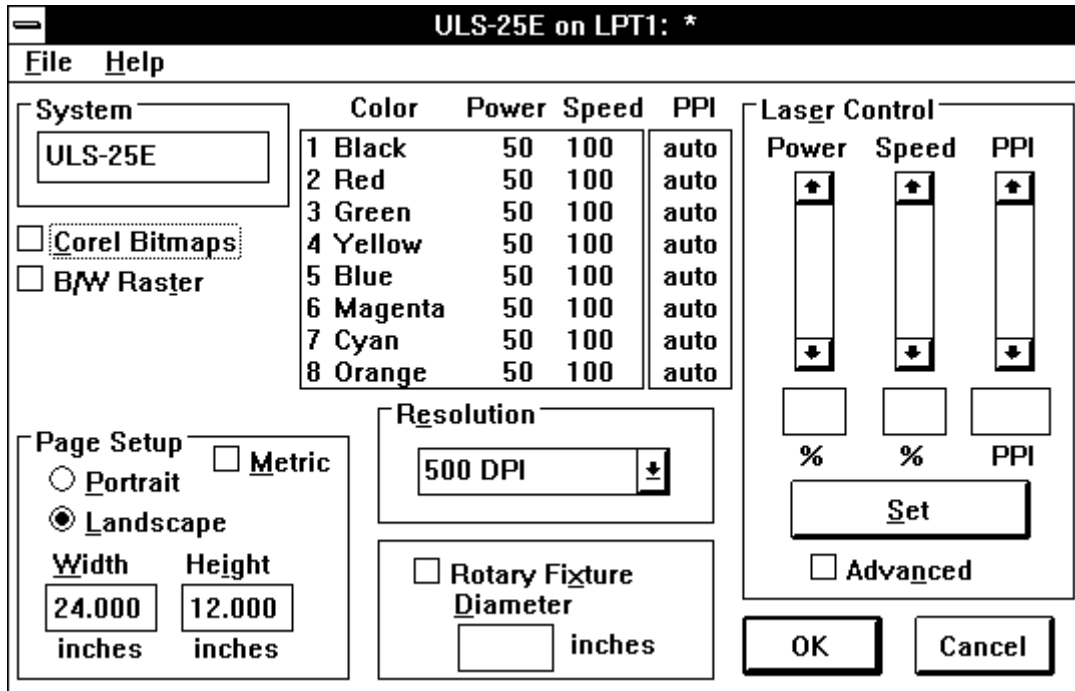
ULS-25E on LPT1: *

File Help

System
ULS-25E

Corel Bitmaps
B/W Raster

| Color | Power | Speed | PPI |
|---|---|---|---|
| 1 Black | 50 | 100 | auto |
| 2 Red | 50 | 100 | auto |
| 3 Green | 50 | 100 | auto |
| 4 Yellow | 50 | 100 | auto |
| 5 Blue | 50 | 100 | auto |
| 6 Magenta | 50 | 100 | auto |
| 7 Cyan | 50 | 100 | auto |
| 8 Orange | 50 | 100 | auto |

Laser Control
Power Speed PPI
% % PPI
Set
Advanced

Page Setup
Portrait
Metric
Landscape
Width Height
24.000 12.000
inches inches

Resolution
500 DPI

Rotary Fixture
Diameter
inches

OK
Cancel